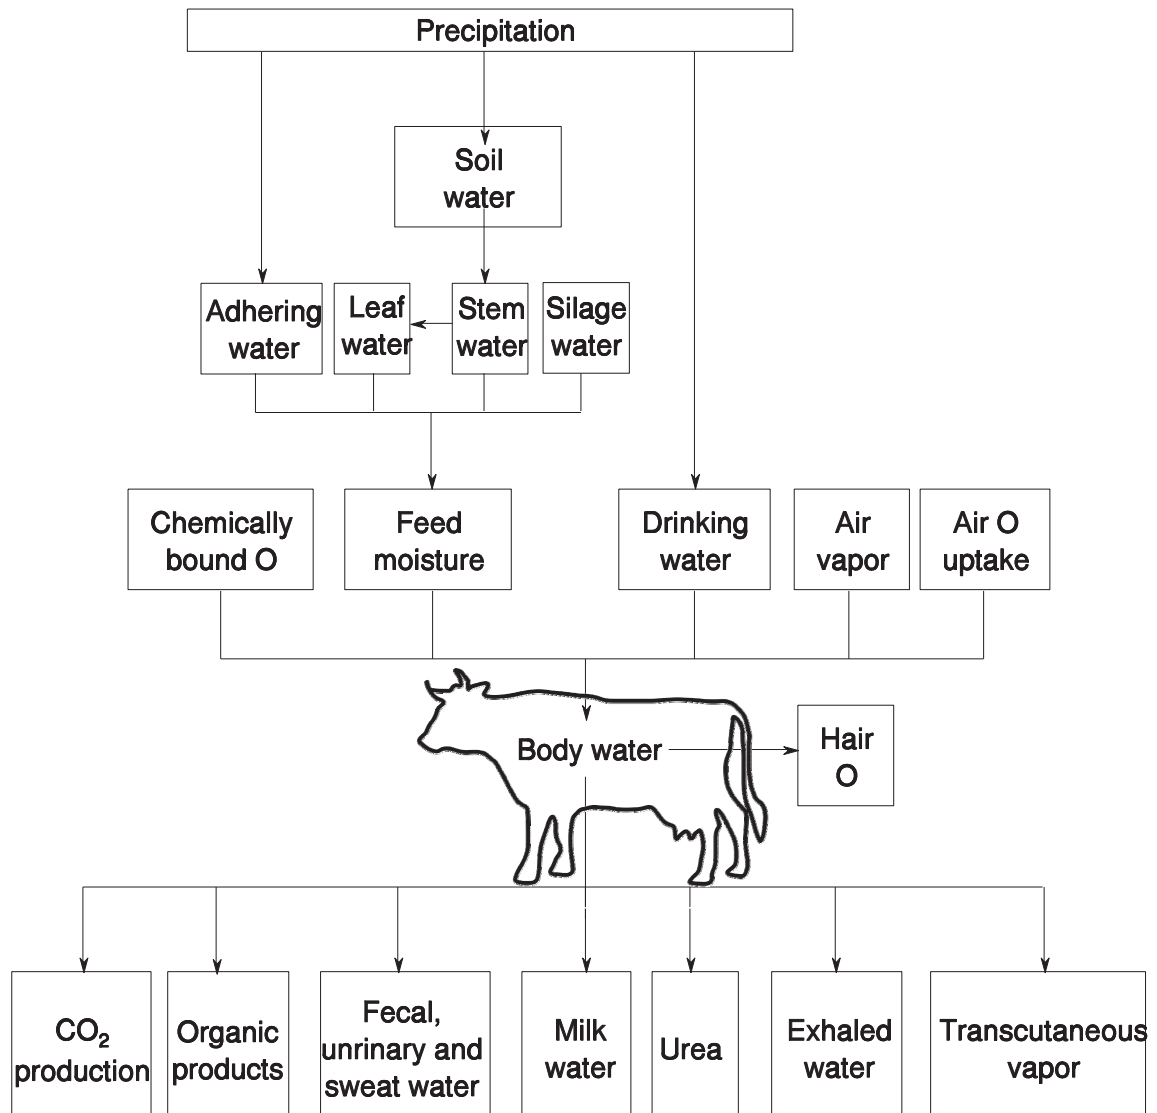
Precipitation

Soil water

Adhering water

Leaf water

Stem water

Silage water

Chemically bound O

Feed moisture

Drinking water

Air vapor

Air O uptake

Body water

Hair O

$CO_2$ production

Organic products

Fecal, unrinary and sweat water

Milk water

Urea

Exhaled water

Transcutaneous vapor